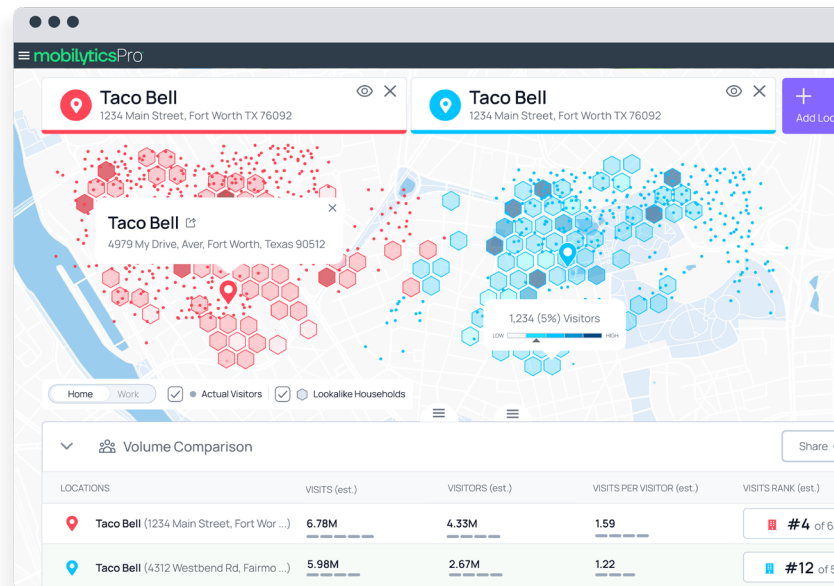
mobilyticsPro

Taco Bell
1234 Main Street, Fort Worth TX 76092

Taco Bell
1234 Main Street, Fort Worth TX 76092

Add Lo

Taco Bell
4979 My Drive, Aver, Fort Worth, Texas 90512

1,234 (5%) Visitors
LOW HIGH

Home Work Actual Visitors Lookalike Households

Volume Comparison

Share

| LOCATIONS | VISITS (est.) | VISITORS (est.) | VISITS PER VISITOR (est.) | VISITS RANK (est.) |
|---|---|---|---|---|
| Taco Bell (1234 Main Street, Fort Wor ...) | 6.78M | 4.33M | 1.59 | #4 of 6 |
| Taco Bell (4312 Westbend Rd, Fairmo ...) | 5.98M | 2.67M | 1.22 | #12 of 6 |